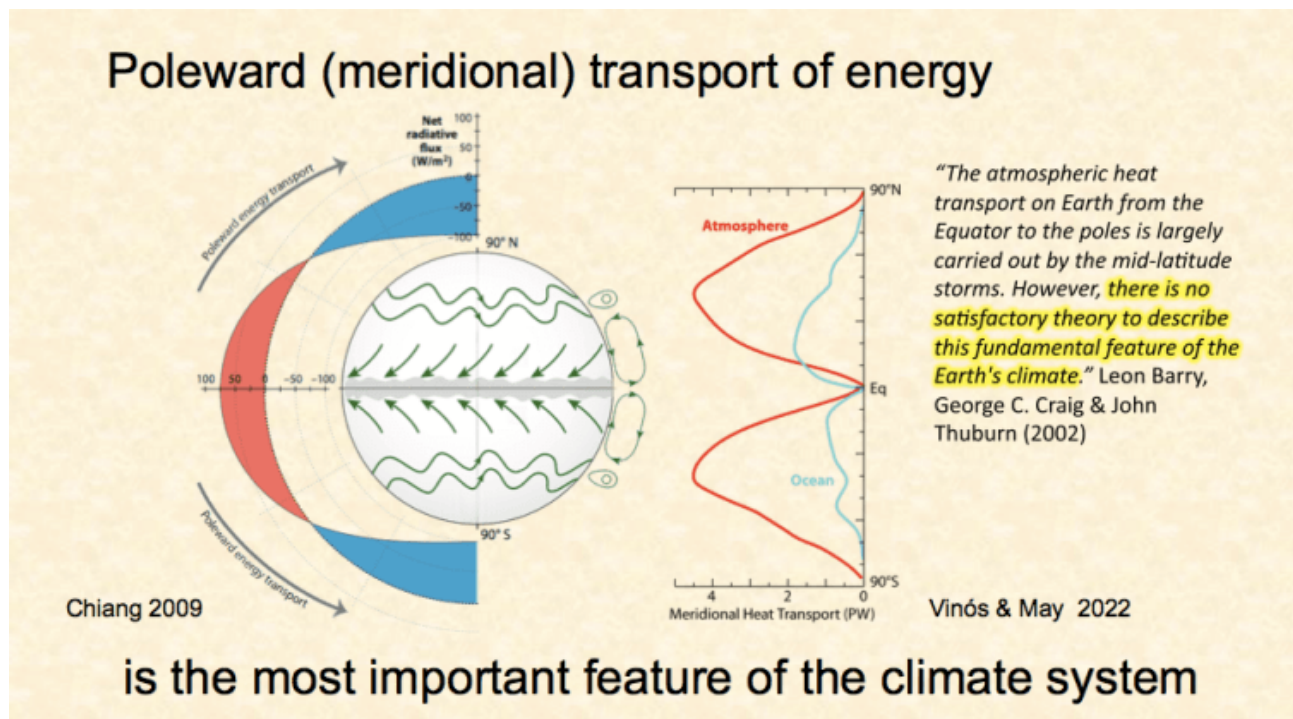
Poleward (meridional) transport of energy

Net radiative flux (W/m²)

100
50
0
-50
-100

Poleward energy transport

90° N

100 50 0 -50 -100

90° S

Poleward energy transport

90°N

Atmosphere

Eq

Ocean

90°S

4 2 0

Meridional Heat Transport (PW)

"The atmospheric heat transport on Earth from the Equator to the poles is largely carried out by the mid-latitude storms. However, there is no satisfactory theory to describe this fundamental feature of the Earth's climate." Leon Barry, George C. Craig & John Thuburn (2002)

Chiang 2009

Vinós & May 2022

is the most important feature of the climate system